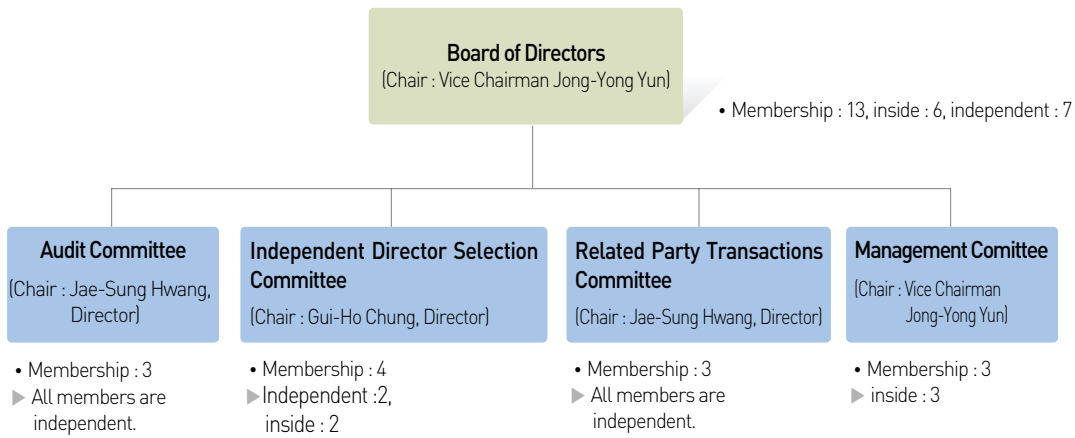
Board of Directors
(Chair : Vice Chairman Jong-Yong Yun)

• Membership : 13, inside : 6, independent : 7

Audit Committee
(Chair : Jae-Sung Hwang, Director)

• Membership : 3
▶ All members are independent.

Independent Director Selection Committee
(Chair : Gui-Ho Chung, Director)

• Membership : 4
▶ Independent :2, inside : 2

Related Party Transactions Committee
(Chair : Jae-Sung Hwang, Director)

• Membership : 3
▶ All members are independent.

Management Comittee
(Chair : Vice Chairman Jong-Yong Yun)

• Membership : 3
▶ inside : 3